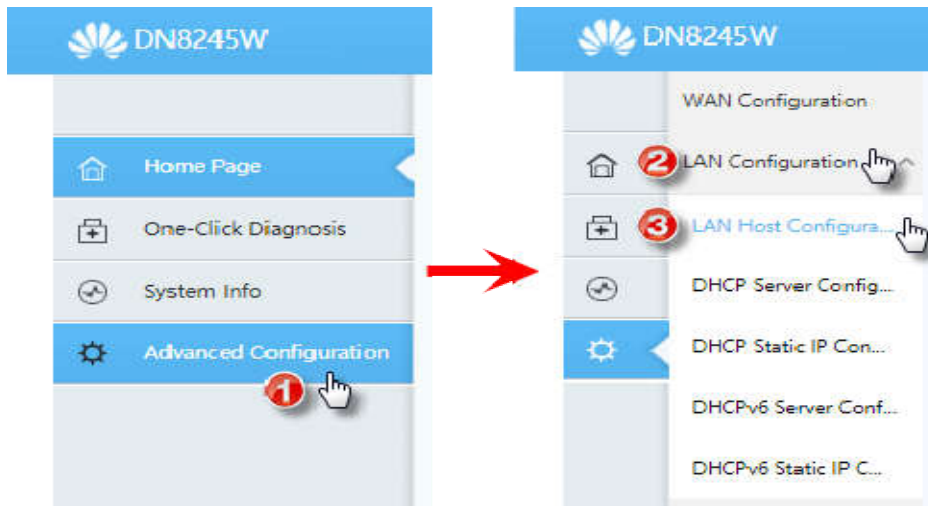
DN8245W

Home Page

One-Click Diagnosis

System Info

Advanced Configuration

1

DN8245W

WAN Configuration

2 LAN Configuration

3 LAN Host Configura...

DHCP Server Config...

DHCP Static IP Con...

DHCPv6 Server Conf...

DHCPv6 Static IP C...